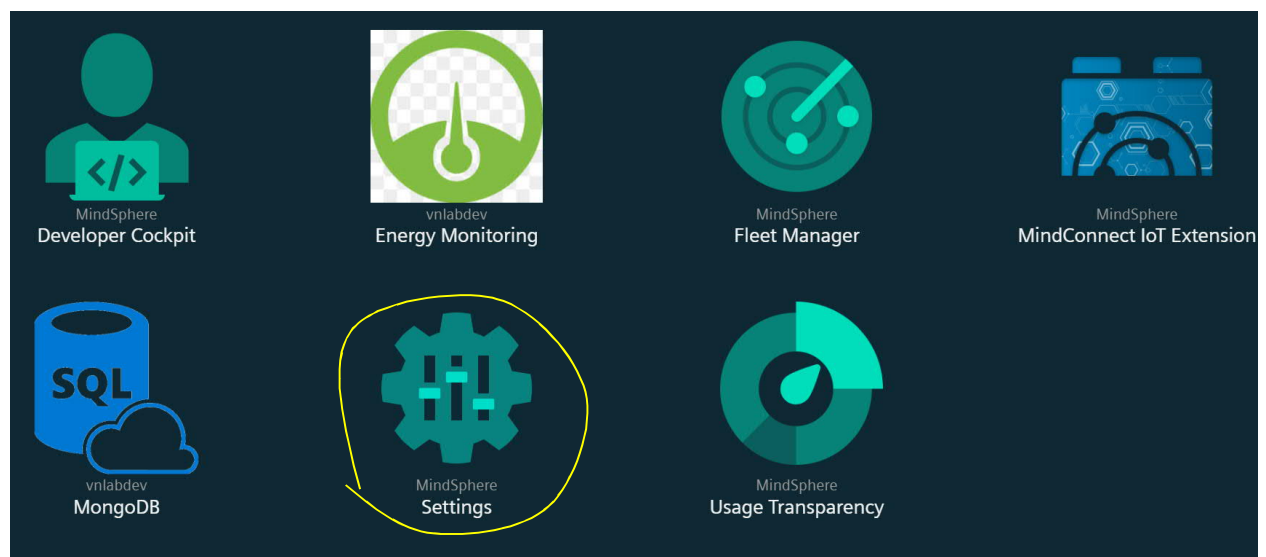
</>

MindSphere
Developer Cockpit

vnlabdev
Energy Monitoring

MindSphere
Fleet Manager

MindSphere
MindConnect IoT Extension

SQL

vnlabdev
MongoDB

MindSphere
Settings

MindSphere
Usage Transparency